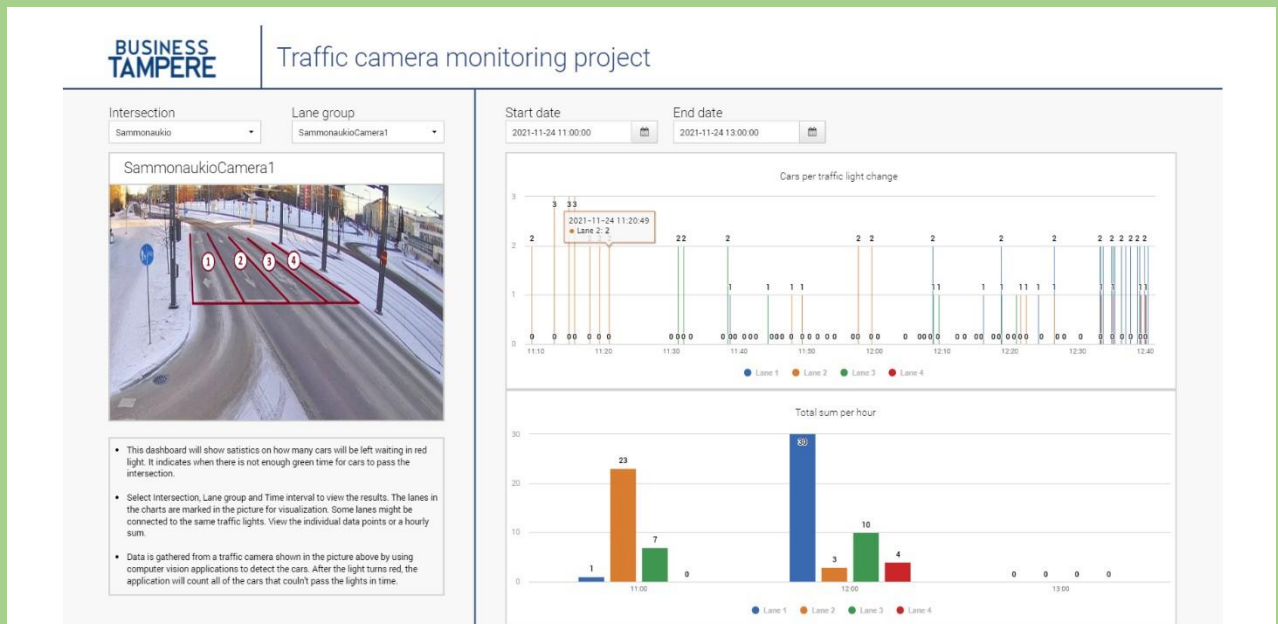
BUSINESS TAMPERE

Traffic camera monitoring project

Intersection
Sammonaukio

Lane group
SammonaukioCamera1

Start date
2021-11-24 11:00:00

End date
2021-11-24 13:00:00

SammonaukioCamera1

1 2 3 4

Cars per traffic light change

2021-11-24 11:20:49
● Lane 2: 2

3
2
1
0

11:10 11:20 11:30 11:40 11:50 12:00 12:10 12:20 12:30 12:40

Lane 1 Lane 2 Lane 3 Lane 4

Total sum per hour

30
20
10
0

1 23 7 0 30 3 10 4 0 0 0 0

11:00 12:00 13:00

Lane 1 Lane 2 Lane 3 Lane 4

• This dashboard will show satistics on how many cars will be left waiting in red light. It indicates when there is not enough green time for cars to pass the intersection.

• Select Intersection, Lane group and Time interval to view the results. The lanes in the charts are marked in the picture for visualization. Some lanes might be connected to the same traffic lights. View the individual data points or a hourly sum.

• Data is gathered from a traffic camera shown in the picture above by using computer vision applications to detect the cars. After the light turns red, the application will count all of the cars that couln't pass the lights in time.